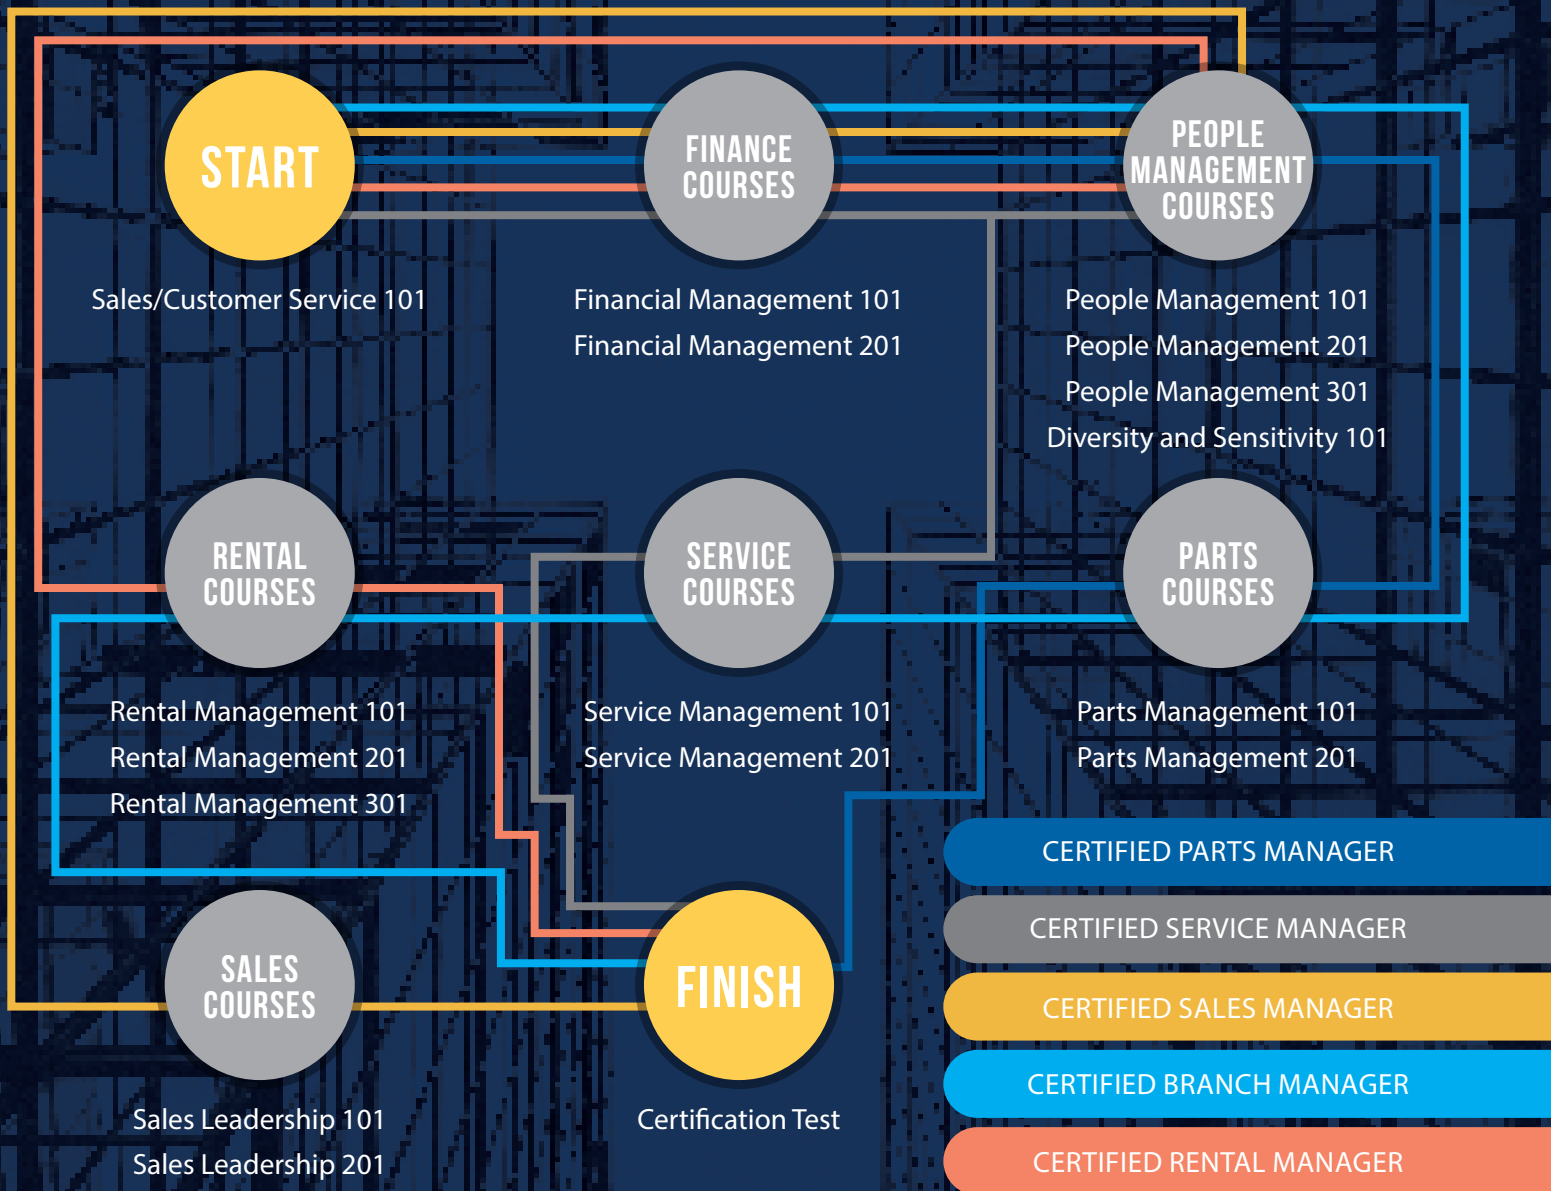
START

Sales/Customer Service 101

FINANCE COURSES

Financial Management 101

Financial Management 201

PEOPLE MANAGEMENT COURSES

People Management 101

People Management 201

People Management 301

Diversity and Sensitivity 101

RENTAL COURSES

Rental Management 101

Rental Management 201

Rental Management 301

SERVICE COURSES

Service Management 101

Service Management 201

PARTS COURSES

Parts Management 101

Parts Management 201

SALES COURSES

Sales Leadership 101

Sales Leadership 201

FINISH

Certification Test

CERTIFIED PARTS MANAGER

CERTIFIED SERVICE MANAGER

CERTIFIED SALES MANAGER

CERTIFIED BRANCH MANAGER

CERTIFIED RENTAL MANAGER